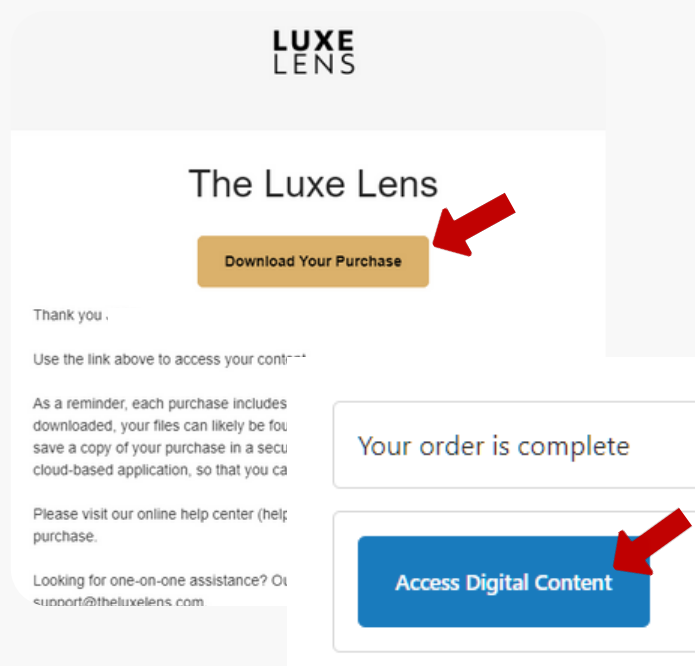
LUXE LENS

The Luxe Lens

Download Your Purchase

Thank you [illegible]

Use the link above to access your cont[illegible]

As a reminder, each purchase includes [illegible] downloaded, your files can likely be fou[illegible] save a copy of your purchase in a secu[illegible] cloud-based application, so that you ca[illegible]

Please visit our online help center (help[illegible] purchase.

Looking for one-on-one assistance? Ou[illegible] support@theluxelens.com

Your order is complete

Access Digital Content